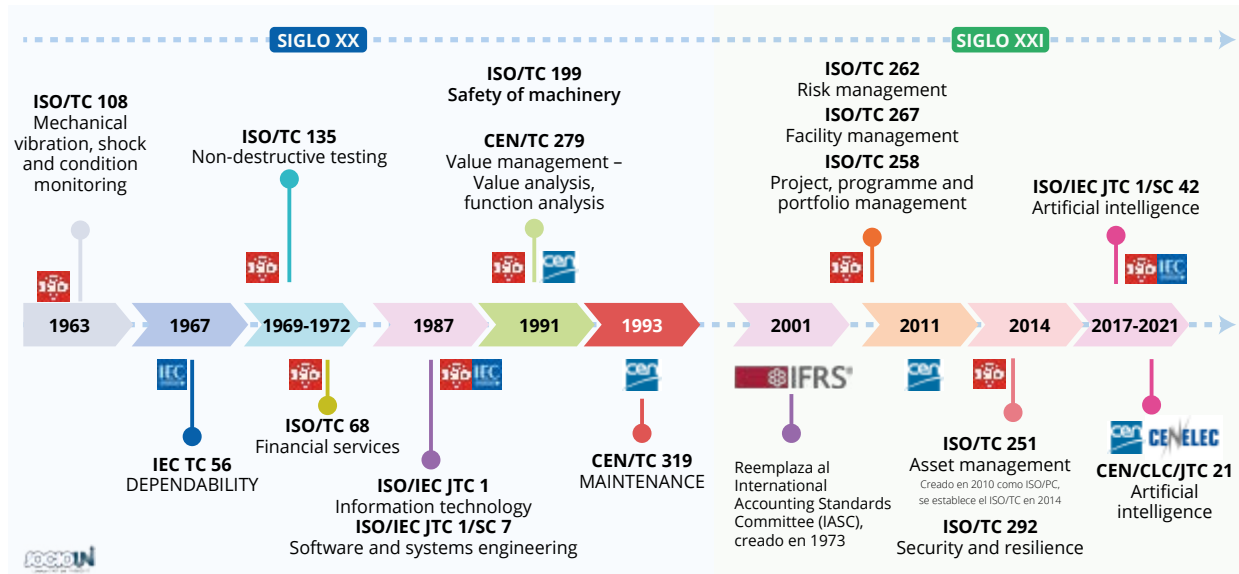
SIGLO XX

SIGLO XXI

ISO/TC 108
Mechanical vibration, shock and condition monitoring

ISO/TC 135
Non-destructive testing

ISO/TC 199
Safety of machinery

CEN/TC 279
Value management – Value analysis, function analysis

ISO/TC 262
Risk management

ISO/TC 267
Facility management

ISO/TC 258
Project, programme and portfolio management

ISO/IEC JTC 1/SC 42
Artificial intelligence

ISO

ISO

ISO CEN

ISO

ISO IEC

1963

1967

1969-1972

1987

1991

1993

2001

2011

2014

2017-2021

IEC

ISO

ISO IEC

CEN

IFRS

CEN

ISO

IEC TC 56
DEPENDABILITY

ISO/TC 68
Financial services

ISO/IEC JTC 1
Information technology

ISO/IEC JTC 1/SC 7
Software and systems engineering

CEN/TC 319
MAINTENANCE

Reemplaza al International Accounting Standards Committee (IASC), creado en 1973

ISO/TC 251
Asset management
Creado en 2010 como ISO/PC, se establece el ISO/TC en 2014

ISO/TC 292
Security and resilience

CEN CENELEC

CEN/CLC/JTC 21
Artificial intelligence

SOCIOUN